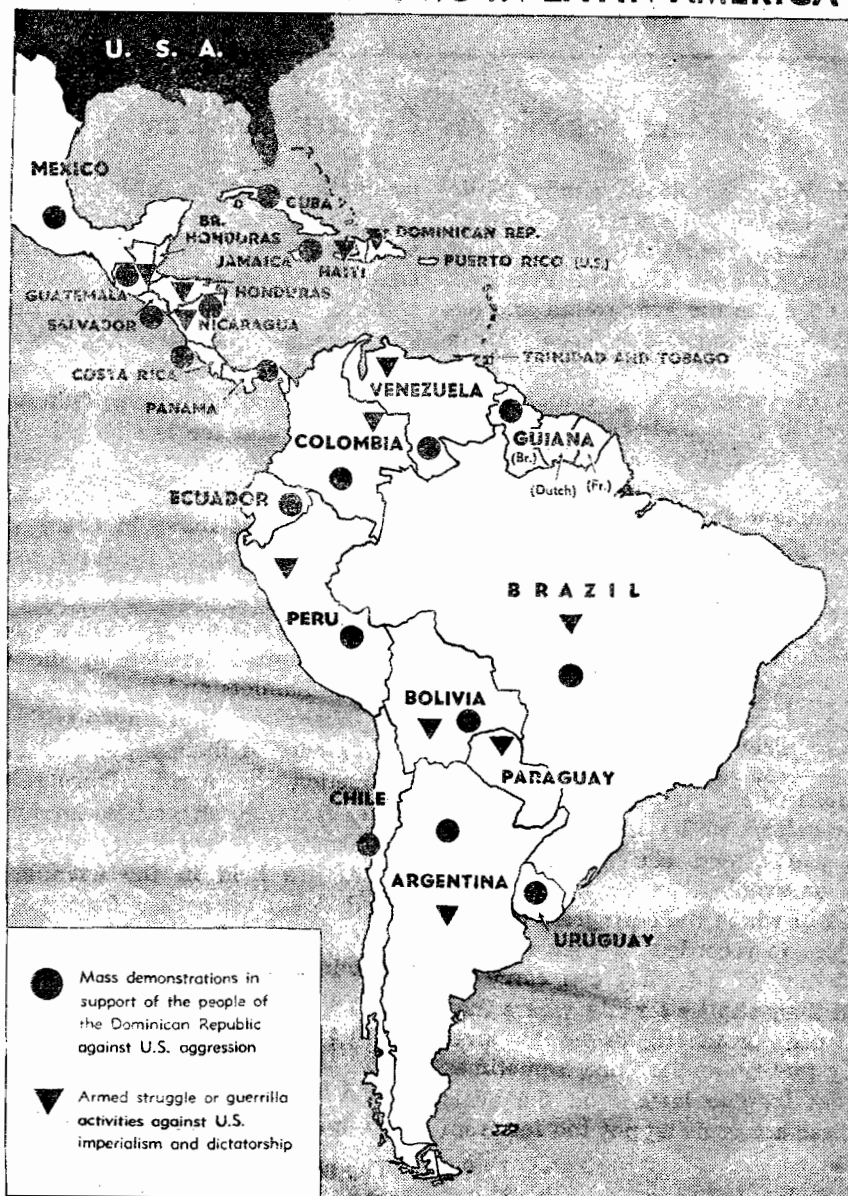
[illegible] LATIN AMERICA

U. S. A.

MEXICO

CUBA

BR. HONDURAS

DOMINICAN REP.

JAMAICA

HAITI

PUERTO RICO (U.S.)

GUATEMALA

HONDURAS

SALVADOR

NICARAGUA

TRINIDAD AND TOBAGO

COSTA RICA

PANAMA

VENEZUELA

COLOMBIA

GUIANA

(Br.)

(Dutch)

(Fr.)

ECUADOR

BRAZIL

PERU

BOLIVIA

PARAGUAY

CHILE

ARGENTINA

URUGUAY

Mass demonstrations in support of the people of the Dominican Republic against U.S. aggression

Armed struggle or guerrilla activities against U.S. imperialism and dictatorship